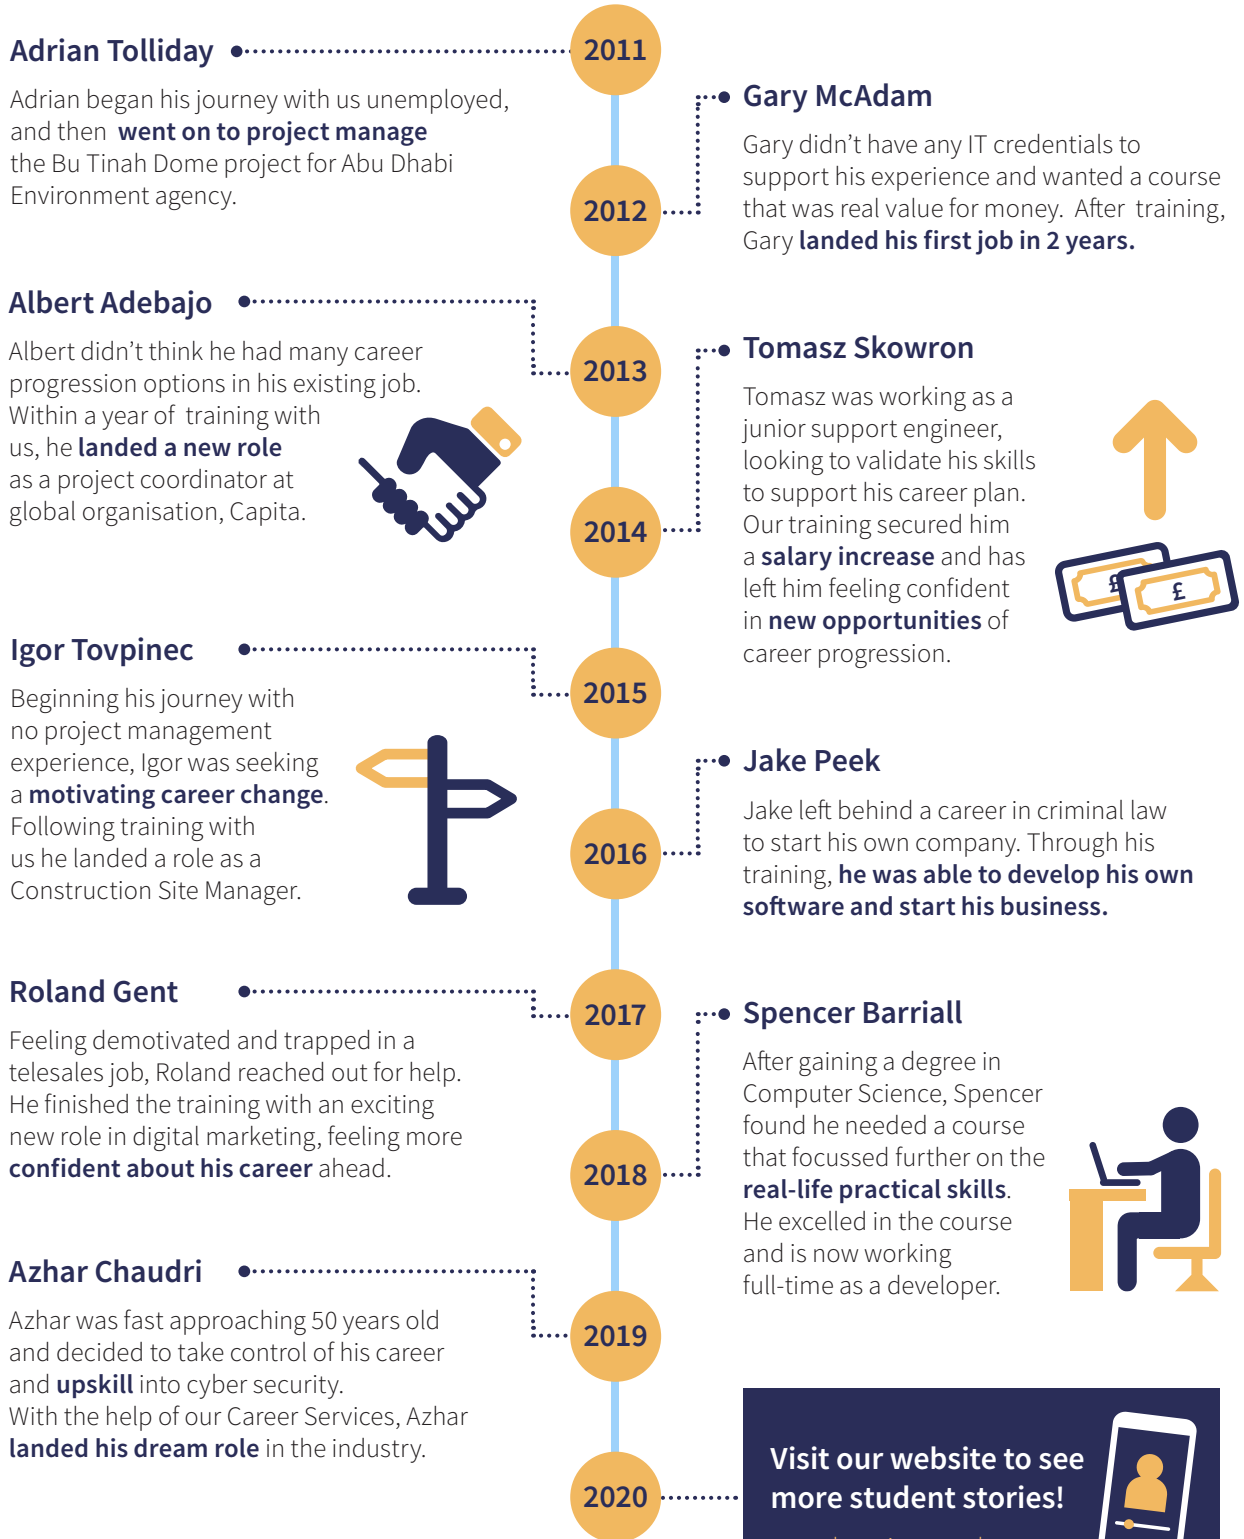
Adrian Tolliday

2011

Adrian began his journey with us unemployed, and then went on to project manage the Bu Tinah Dome project for Abu Dhabi Environment agency.

2012

Gary McAdam

Gary didn't have any IT credentials to support his experience and wanted a course that was real value for money. After training, Gary landed his first job in 2 years.

Albert Adebajo

2013

Albert didn't think he had many career progression options in his existing job. Within a year of training with us, he landed a new role as a project coordinator at global organisation, Capita.

2014

Tomasz Skowron

Tomasz was working as a junior support engineer, looking to validate his skills to support his career plan. Our training secured him a salary increase and has left him feeling confident in new opportunities of career progression.

£

£

Igor Tovpinec

2015

Beginning his journey with no project management experience, Igor was seeking a motivating career change. Following training with us he landed a role as a Construction Site Manager.

2016

Jake Peek

Jake left behind a career in criminal law to start his own company. Through his training, he was able to develop his own software and start his business.

Roland Gent

2017

Feeling demotivated and trapped in a telesales job, Roland reached out for help. He finished the training with an exciting new role in digital marketing, feeling more confident about his career ahead.

2018

Spencer Barriall

After gaining a degree in Computer Science, Spencer found he needed a course that focussed further on the real-life practical skills. He excelled in the course and is now working full-time as a developer.

Azhar Chaudri

2019

Azhar was fast approaching 50 years old and decided to take control of his career and upskill into cyber security. With the help of our Career Services, Azhar landed his dream role in the industry.

2020

Visit our website to see more student stories!